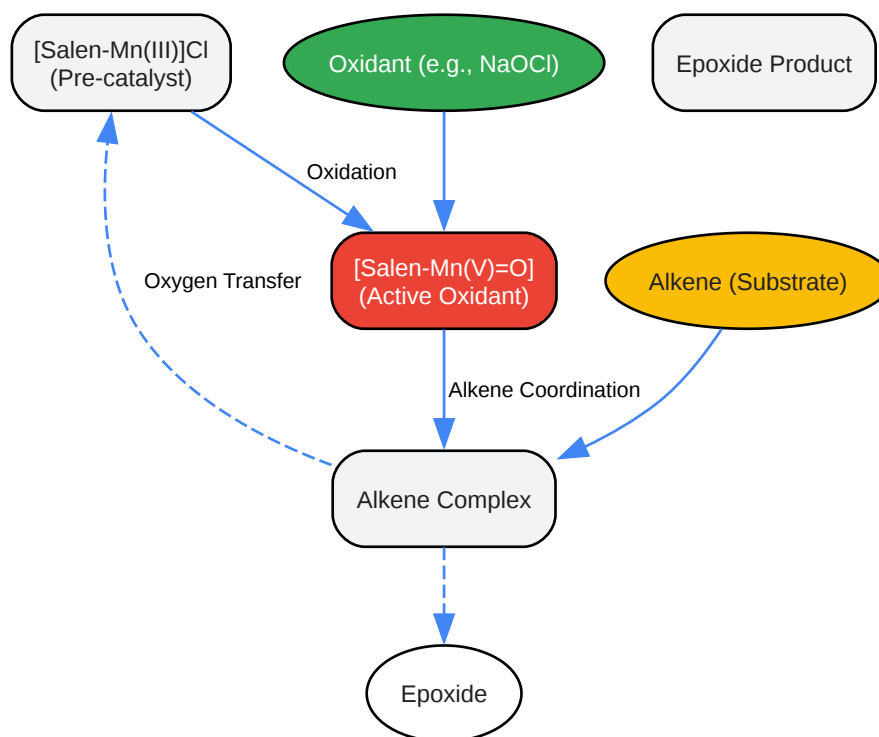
[Salen-Mn(III)]Cl
(Pre-catalyst)

Oxidant (e.g., NaOCl)

Epoxide Product

Oxidation

[Salen-Mn(V)=O]
(Active Oxidant)

Oxygen Transfer

Alkene (Substrate)

Alkene Coordination

Alkene Complex

Epoxide